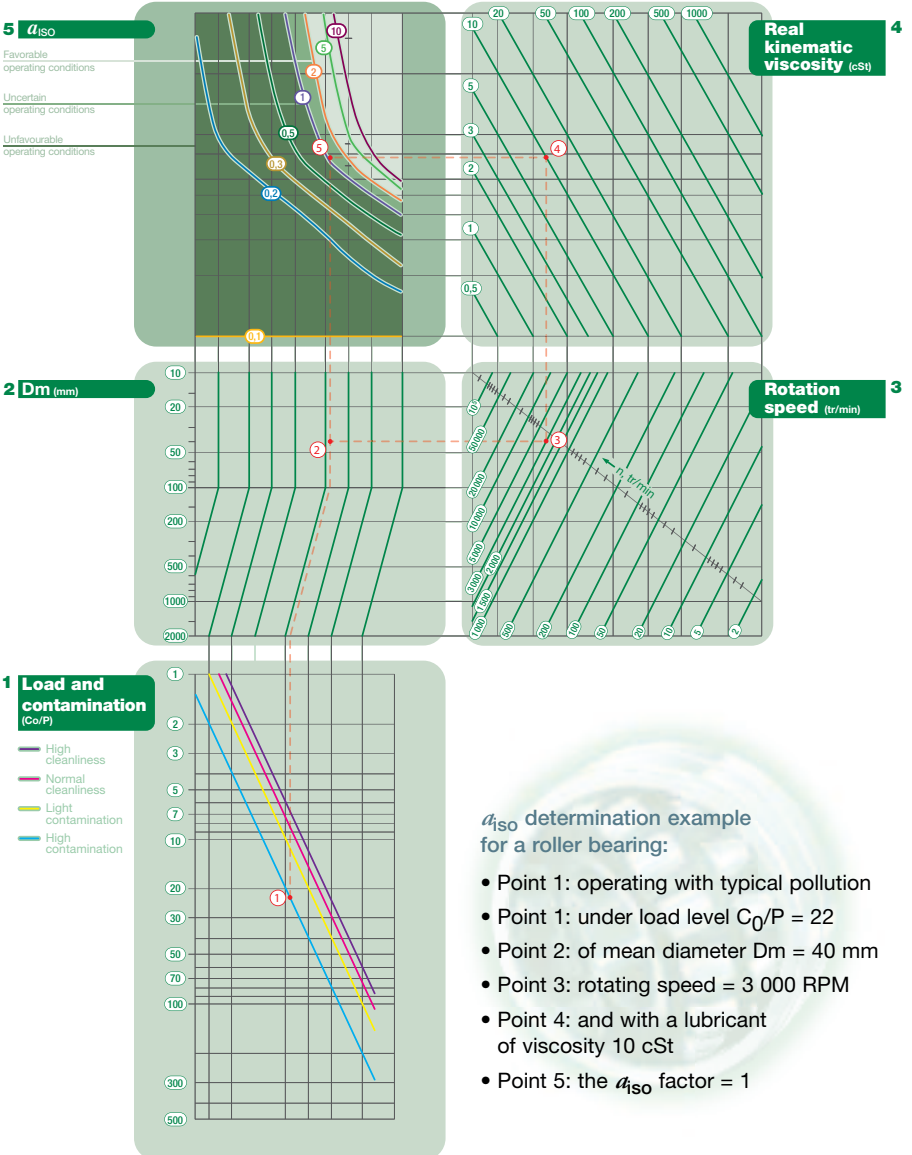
5 $a_{\text{ISO}}$

Favorable operating conditions

Uncertain operating conditions

Unfavourable operating conditions

10
5
2
1
0.5
5
0.3
0.2
0.1

20 50 100 200 500 1000

10
5
3
2
1
0,5

4

Real kinematic viscosity (cSt)

4

2 Dm (mm)

10
20
50
100
200
500
1000
2000

2

3

Rotation speed (tr/min)

3

n tr/min

10
50000
20000
10000
5000
3000
2000
1500
1000
500
200
100
50
20
10
5
2

1 Load and contamination (Co/P)

High cleanliness
Normal cleanliness
Light contamination
High contamination

1
2
3
5
7
10
20
30
50
70
100
300
500

1

$a_{\text{iso}}$ determination example for a roller bearing:

• Point 1: operating with typical pollution
• Point 1: under load level $C_0$/P = 22
• Point 2: of mean diameter Dm = 40 mm
• Point 3: rotating speed = 3 000 RPM
• Point 4: and with a lubricant of viscosity 10 cSt
• Point 5: the $a_{\text{iso}}$ factor = 1